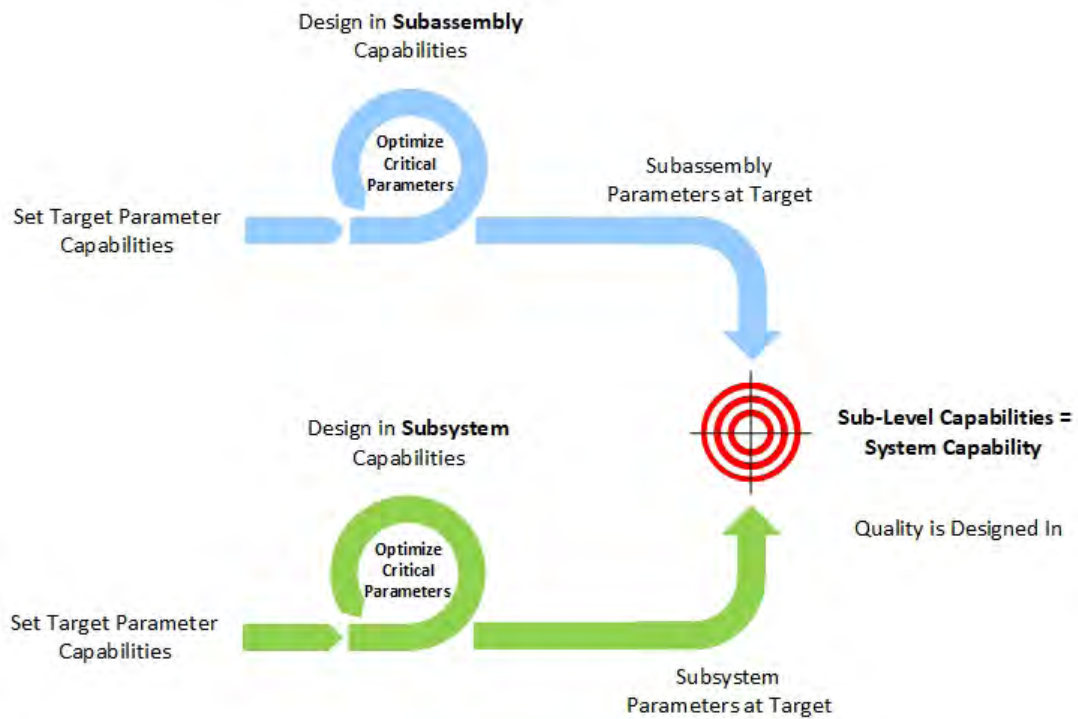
Design in **Subassembly** Capabilities

Optimize Critical Parameters

Set Target Parameter Capabilities

Subassembly Parameters at Target

**Sub-Level Capabilities = System Capability**

Design in **Subsystem** Capabilities

Quality is Designed In

Optimize Critical Parameters

Set Target Parameter Capabilities

Subsystem Parameters at Target